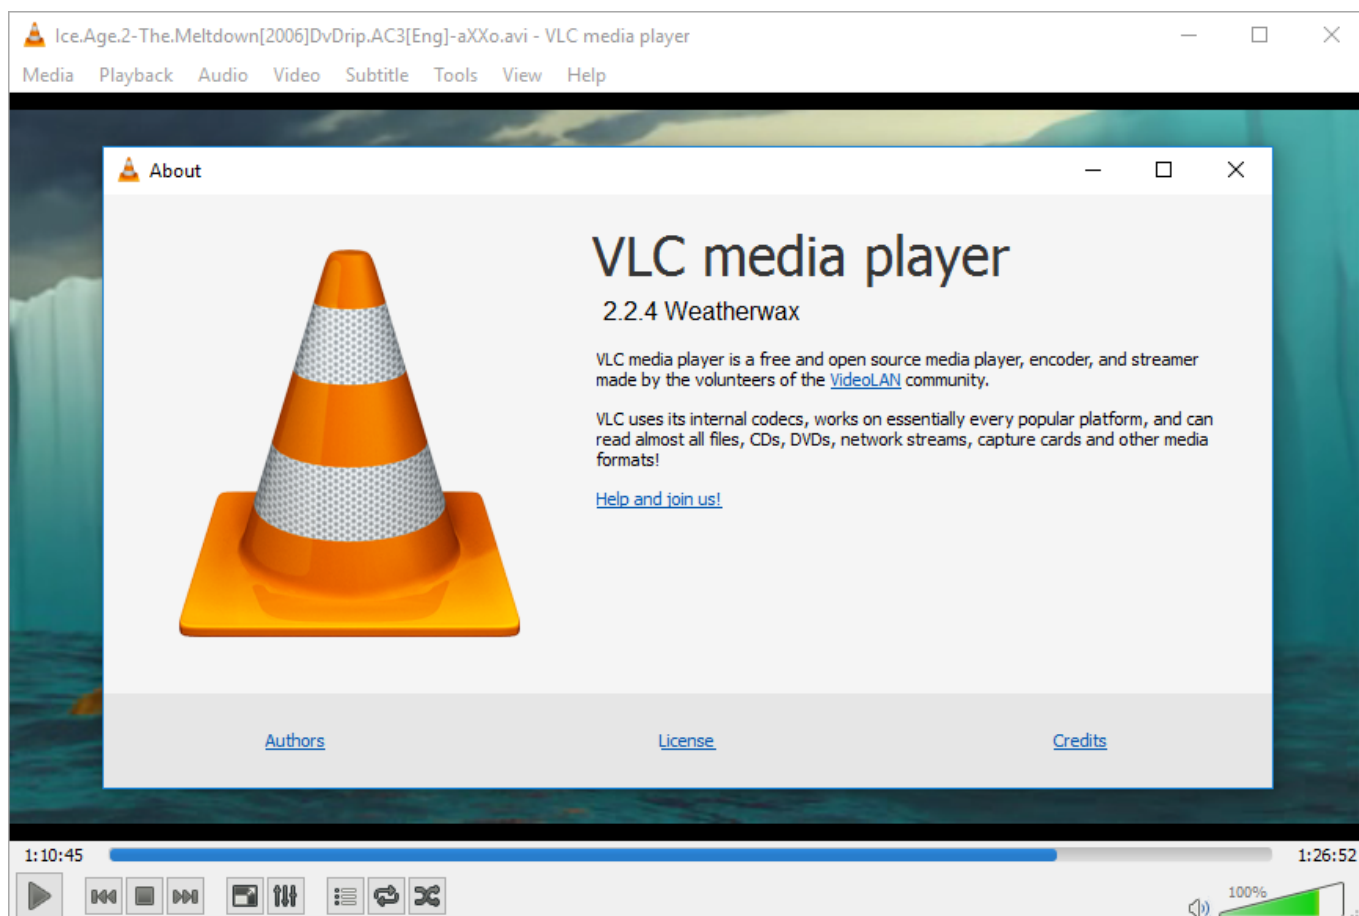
Ice.Age.2-The.Meltdown[2006]DvDrip.AC3[Eng]-aXXo.avi - VLC media player

Media Playback Audio Video Subtitle Tools View Help

About

VLC media player

2.2.4 Weatherwax

VLC media player is a free and open source media player, encoder, and streamer made by the volunteers of the VideoLAN community.

VLC uses its internal codecs, works on essentially every popular platform, and can read almost all files, CDs, DVDs, network streams, capture cards and other media formats!

Help and join us!

Authors License Credits

1:10:45

1:26:52

100%